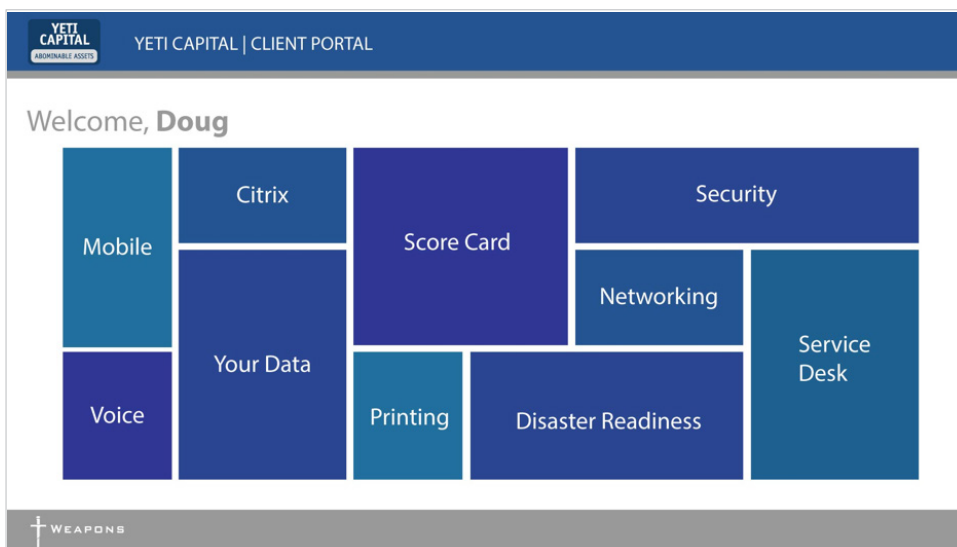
YETI CAPITAL
ABOMINABLE ASSETS

YETI CAPITAL | CLIENT PORTAL

Welcome, **Doug**

Mobile

Voice

Citrix

Your Data

Score Card

Printing

Disaster Readiness

Security

Networking

Service Desk

WEAPONS